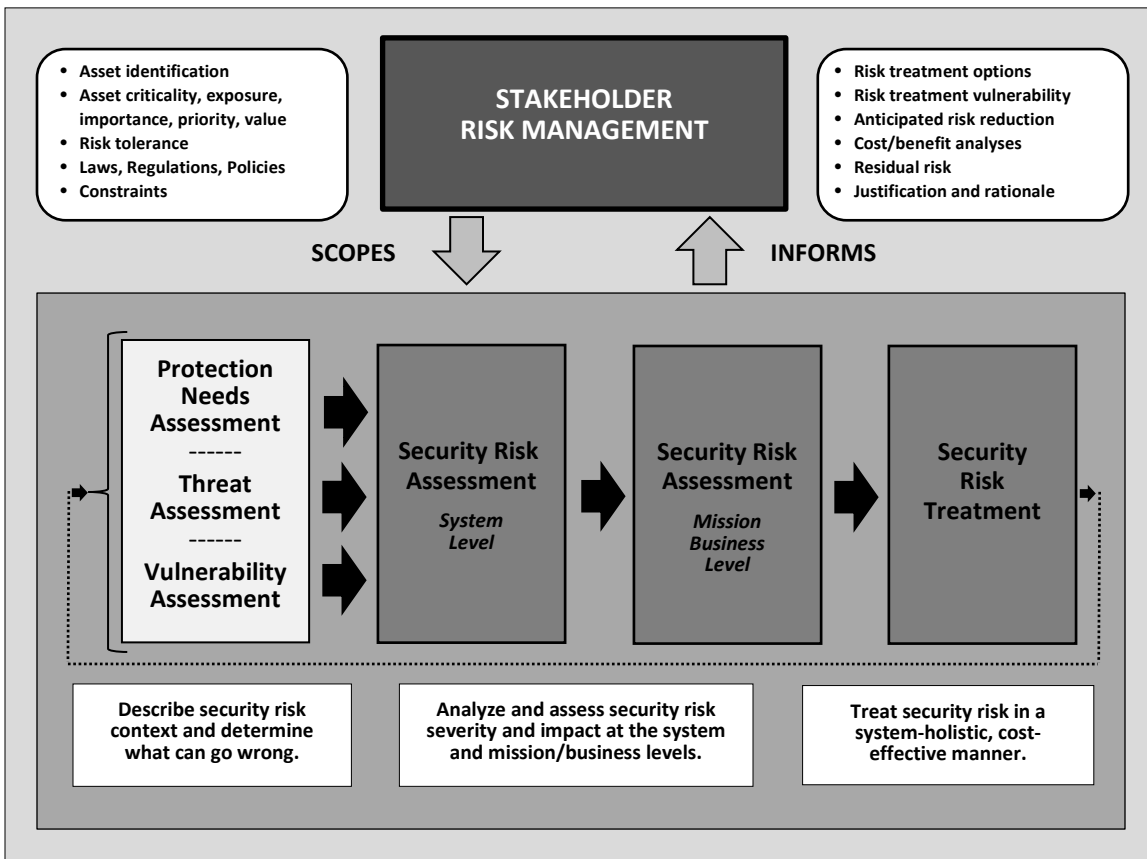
- Asset identification
- Asset criticality, exposure, importance, priority, value
- Risk tolerance
- Laws, Regulations, Policies
- Constraints

STAKEHOLDER RISK MANAGEMENT

- Risk treatment options
- Risk treatment vulnerability
- Anticipated risk reduction
- Cost/benefit analyses
- Residual risk
- Justification and rationale

SCOPES

INFORMS

Protection Needs Assessment
------
Threat Assessment
------
Vulnerability Assessment

Security Risk Assessment
System Level

Security Risk Assessment
Mission Business Level

Security Risk Treatment

Describe security risk context and determine what can go wrong.

Analyze and assess security risk severity and impact at the system and mission/business levels.

Treat security risk in a system-holistic, cost-effective manner.